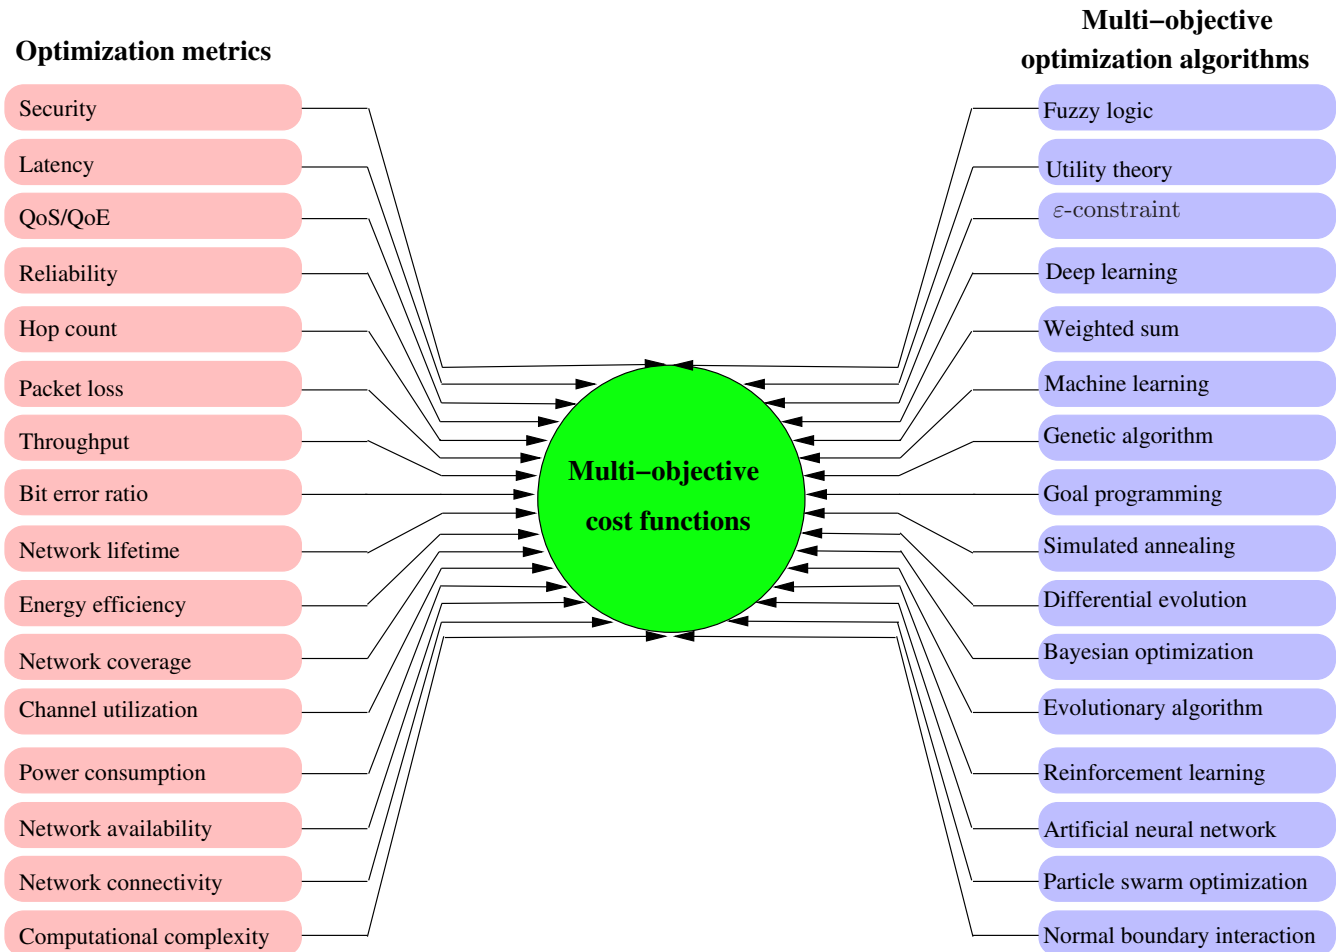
Optimization metrics

Security

Latency

QoS/QoE

Reliability

Hop count

Packet loss

Throughput

Bit error ratio

Network lifetime

Energy efficiency

Network coverage

Channel utilization

Power consumption

Network availability

Network connectivity

Computational complexity

Multi−objective cost functions

Multi−objective optimization algorithms

Fuzzy logic

Utility theory

$\varepsilon$-constraint

Deep learning

Weighted sum

Machine learning

Genetic algorithm

Goal programming

Simulated annealing

Differential evolution

Bayesian optimization

Evolutionary algorithm

Reinforcement learning

Artificial neural network

Particle swarm optimization

Normal boundary interaction